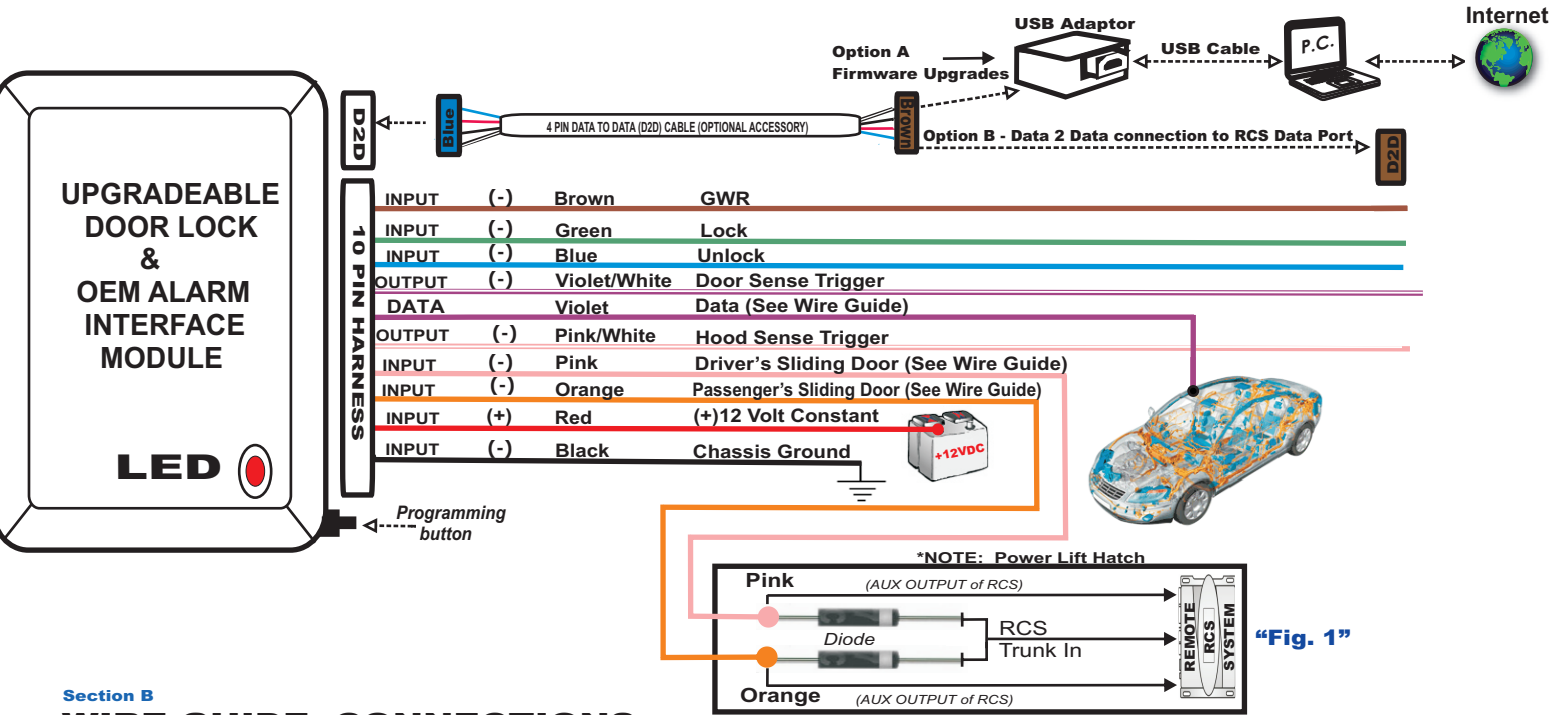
USB Adaptor

Internet

Option A
Firmware Upgrades

USB Cable

P.C.

D2D

Blue

4 PIN DATA TO DATA (D2D) CABLE (OPTIONAL ACCESSORY)

Brown

Option B - Data 2 Data connection to RCS Data Port

D2D

UPGRADEABLE DOOR LOCK & OEM ALARM INTERFACE MODULE

10 PIN HARNESS

| INPUT | (-) | Brown | GWR |
|---|---|---|---|
| INPUT | (-) | Green | Lock |
| INPUT | (-) | Blue | Unlock |
| OUTPUT | (-) | Violet/White | Door Sense Trigger |
| DATA | | Violet | Data (See Wire Guide) |
| OUTPUT | (-) | Pink/White | Hood Sense Trigger |
| INPUT | (-) | Pink | Driver's Sliding Door (See Wire Guide) |
| INPUT | (-) | Orange | Passenger's Sliding Door (See Wire Guide) |
| INPUT | (+) | Red | (+)12 Volt Constant |
| INPUT | (-) | Black | Chassis Ground |

+12VDC

LED

Programming button

*NOTE: Power Lift Hatch

Pink

(AUX OUTPUT of RCS)

Diode

RCS
Trunk In

REMOTE RCS SYSTEM

"Fig. 1"

Orange

(AUX OUTPUT of RCS)

Section B

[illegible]